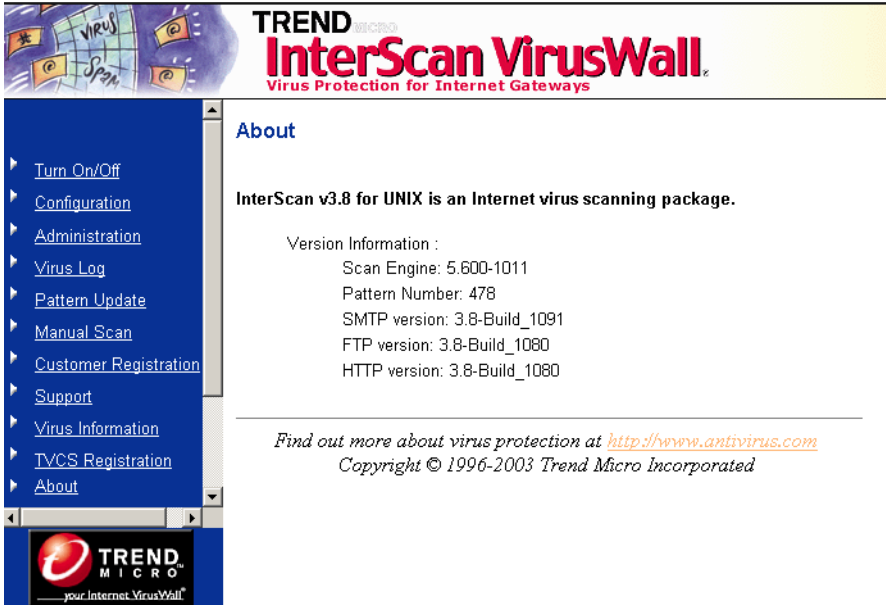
VIRUS
Spam
TREND MICRO
InterScan VirusWall
Virus Protection for Internet Gateways

Turn On/Off
Configuration
Administration
Virus Log
Pattern Update
Manual Scan
Customer Registration
Support
Virus Information
TVCS Registration
About

TREND MICRO
your Internet VirusWall

About

InterScan v3.8 for UNIX is an Internet virus scanning package.

Version Information :
Scan Engine: 5.600-1011
Pattern Number: 478
SMTP version: 3.8-Build_1091
FTP version: 3.8-Build_1080
HTTP version: 3.8-Build_1080

Find out more about virus protection at http://www.antivirus.com
Copyright © 1996-2003 Trend Micro Incorporated